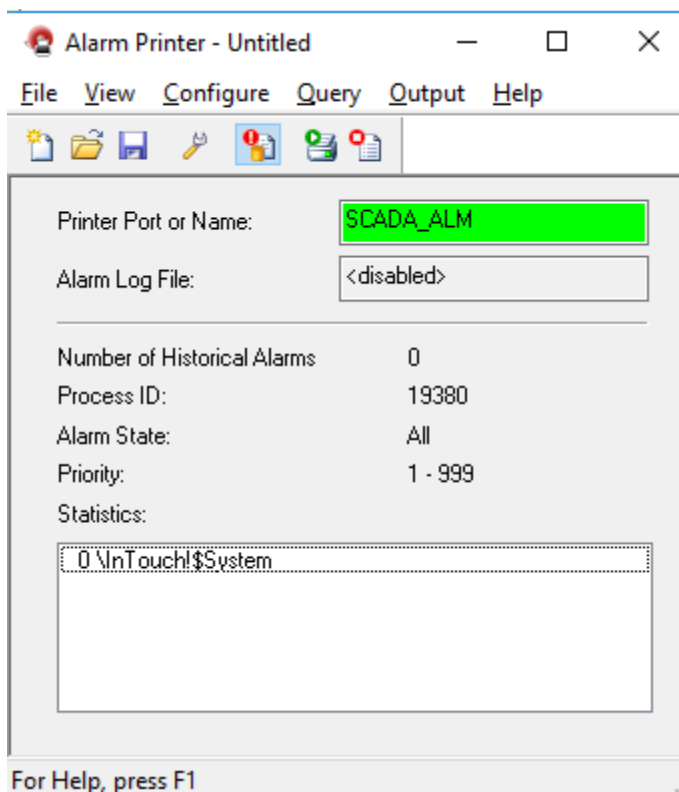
Alarm Printer - Untitled

File View Configure Query Output Help

Printer Port or Name: SCADA_ALM

Alarm Log File: <disabled>

Number of Historical Alarms 0

Process ID: 19380

Alarm State: All

Priority: 1 - 999

Statistics:

0 \InTouch!$System

For Help, press F1